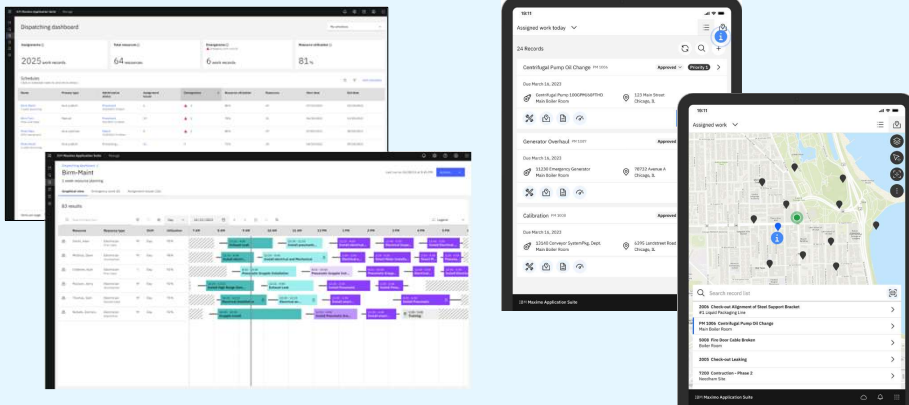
IBM Maximo Application Suite

Dispatching dashboard

Assignments
2025 work records

Total resources
64 resources

Resources
6 work records

Resource utilization
81 %

Schedules

IBM Maximo Application Suite

Birm-Maint

83 results

Resource

Graphical view

10:11

Assigned work today

24 Records

Centrifugal Pump Oil Change

Approved

Priority 1

Due March 16, 2023

Centrifugal Pump 1000PM/60TMD Main Boiler Room

123 Main Street Chicago, IL

Generator Overhaul

Approved

Due March 16, 2023

11120 Emergency Generator Main Boiler Room

78722 Avenue A Chicago, IL

Calibration

Approved

Due March 16, 2023

12640 Conveyor SystemPkg. Dept. Main Boiler Room

6391 Larchtreet Road Chicago, IL

IBM Maximo Application Suite

10:11

Assigned work

Search record list

2006 Check-out Alignment of Steel Support Bracket
#1 Liquid Packaging Line

PM 1006 Centrifugal Pump Oil Change
Main Boiler Room

5008 Fire Door Cable Broken
Boiler Room

2005 Check-out Leaking

7200 Contraction - Phase 2
Needham Site

IBM Maximo Application Suite